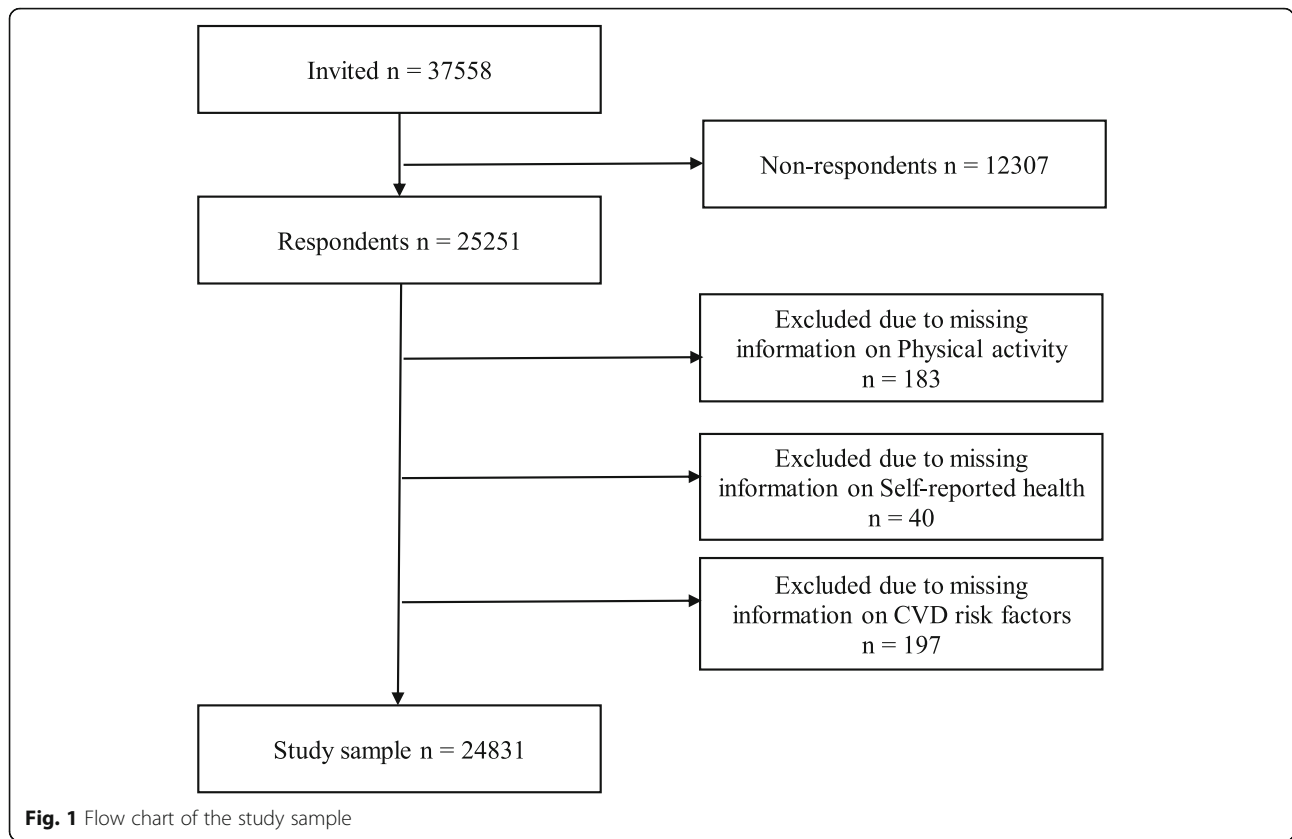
Invited n = 37558

Non-respondents n = 12307

Respondents n = 25251

Excluded due to missing information on Physical activity n = 183

Excluded due to missing information on Self-reported health n = 40

Excluded due to missing information on CVD risk factors n = 197

Study sample n = 24831

**Fig. 1** Flow chart of the study sample